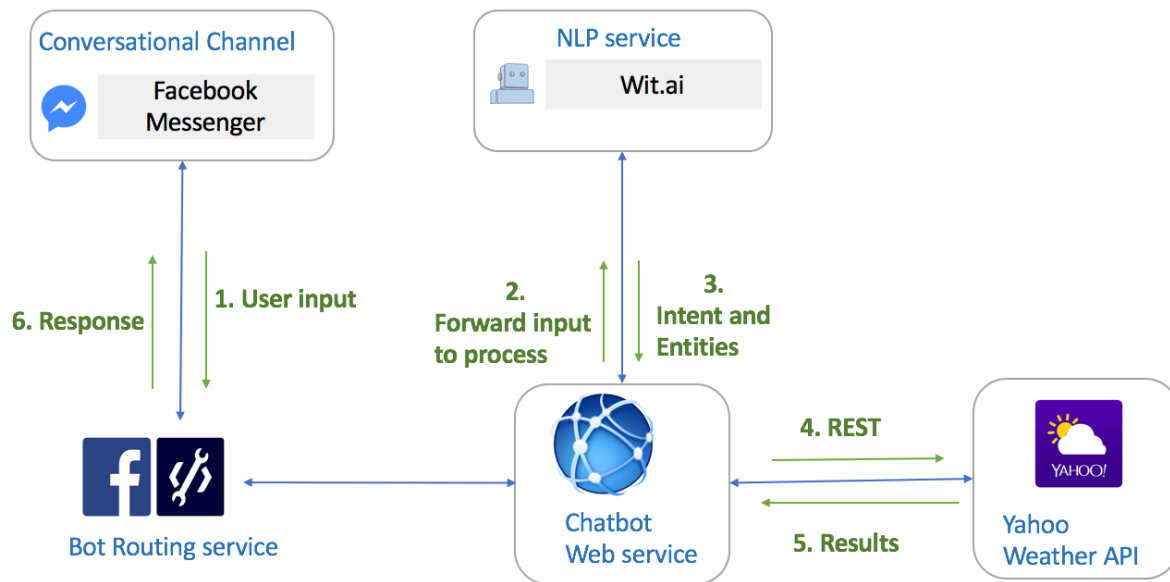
Conversational Channel

Facebook Messenger

NLP service

Wit.ai

6. Response

1. User input

2. Forward input to process

3. Intent and Entities

4. REST

5. Results

Bot Routing service

Chatbot Web service

YAHOO!

Yahoo Weather API